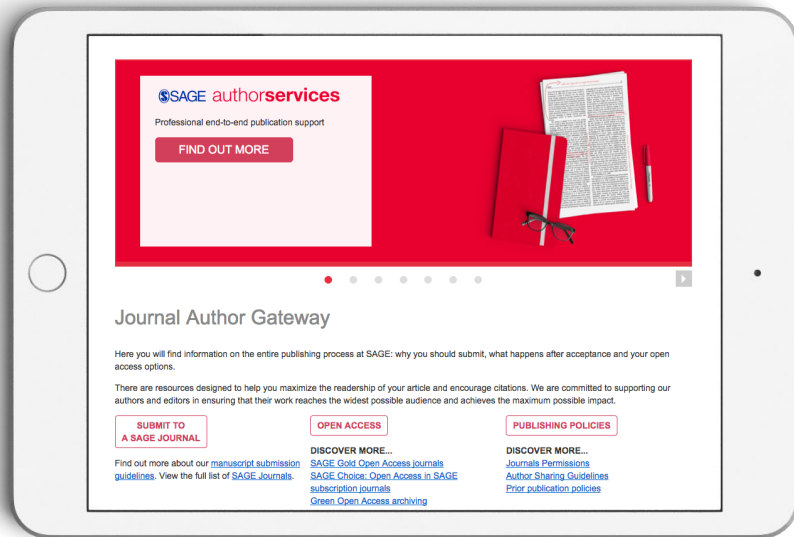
SAGE authorservices

Professional end-to-end publication support

FIND OUT MORE

Journal Author Gateway

Here you will find information on the entire publishing process at SAGE: why you should submit, what happens after acceptance and your open access options.

There are resources designed to help you maximize the readership of your article and encourage citations. We are committed to supporting our authors and editors in ensuring that their work reaches the widest possible audience and achieves the maximum possible impact.

SUBMIT TO A SAGE JOURNAL

Find out more about our manuscript submission guidelines. View the full list of SAGE Journals.

OPEN ACCESS

DISCOVER MORE...
SAGE Gold Open Access journals
SAGE Choice: Open Access in SAGE subscription journals
Green Open Access archiving

PUBLISHING POLICIES

DISCOVER MORE...
Journals Permissions
Author Sharing Guidelines
Prior publication policies